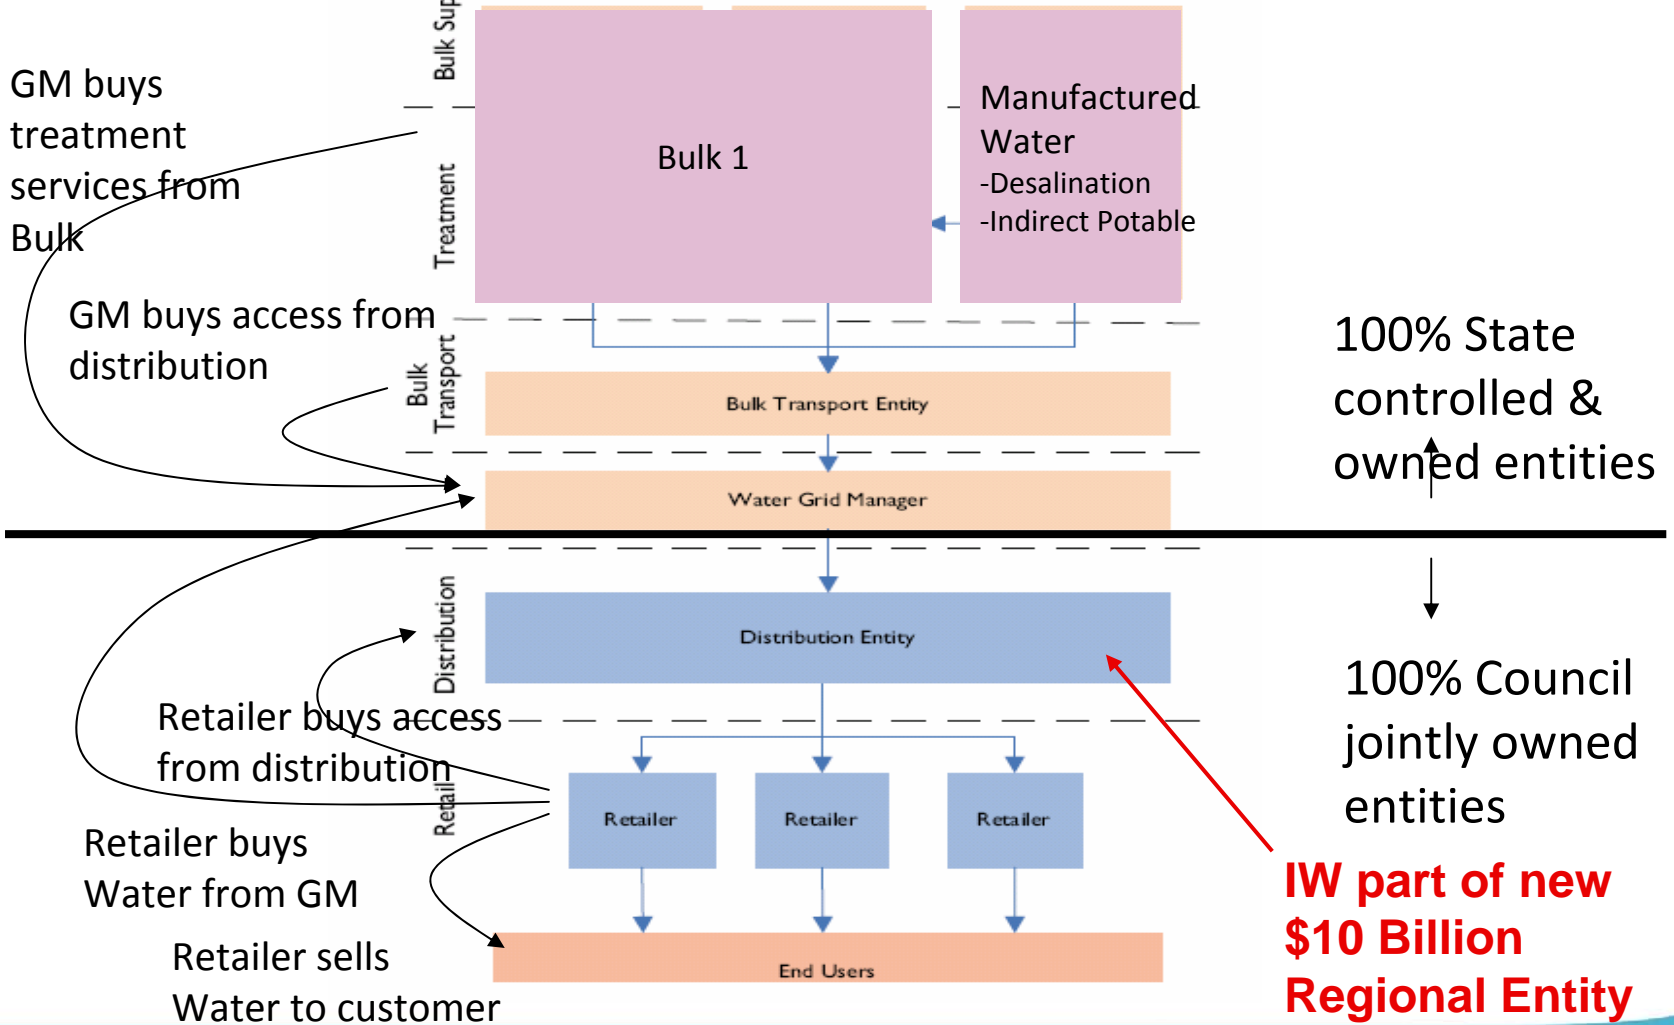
GM buys treatment services from Bulk

Bulk Sup

Treatment

Bulk 1

Manufactured Water
-Desalination
-Indirect Potable

GM buys access from distribution

Bulk Transport

Bulk Transport Entity

Water Grid Manager

100% State controlled & owned entities

Distribution

Distribution Entity

Retailer buys access from distribution

Retail

Retailer

Retailer

Retailer

100% Council jointly owned entities

Retailer buys Water from GM

Retailer sells Water to customer

End Users

IW part of new $10 Billion Regional Entity